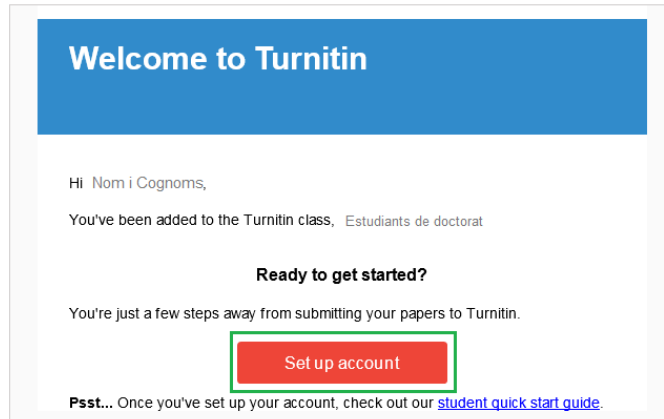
Welcome to Turnitin

Hi Nom i Cognoms,

You've been added to the Turnitin class, Estudiants de doctorat

Ready to get started?

You're just a few steps away from submitting your papers to Turnitin.

Set up account

Psst... Once you've set up your account, check out our student quick start guide.